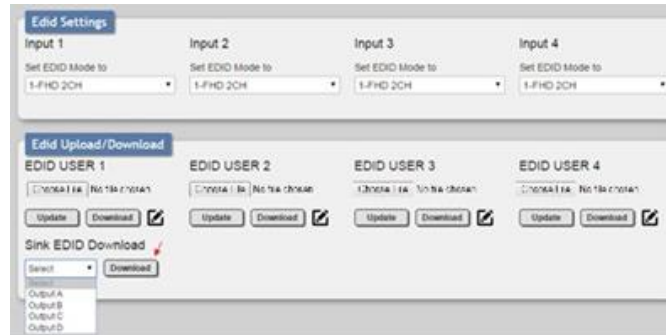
Edid Settings

Input 1
Set EDID Mode to
1-FHD 2CH

Input 2
Set EDID Mode to
1-FHD 2CH

Input 3
Set EDID Mode to
1-FHD 2CH

Input 4
Set EDID Mode to
1-FHD 2CH

Edid Upload/Download

EDID USER 1
Choose File No file chosen
Update Download

EDID USER 2
Choose File No file chosen
Update Download

EDID USER 3
Choose File No file chosen
Update Download

EDID USER 4
Choose File No file chosen
Update Download

Sink EDID Download
Select
Download
Select
Output A
Output B
Output C
Output D